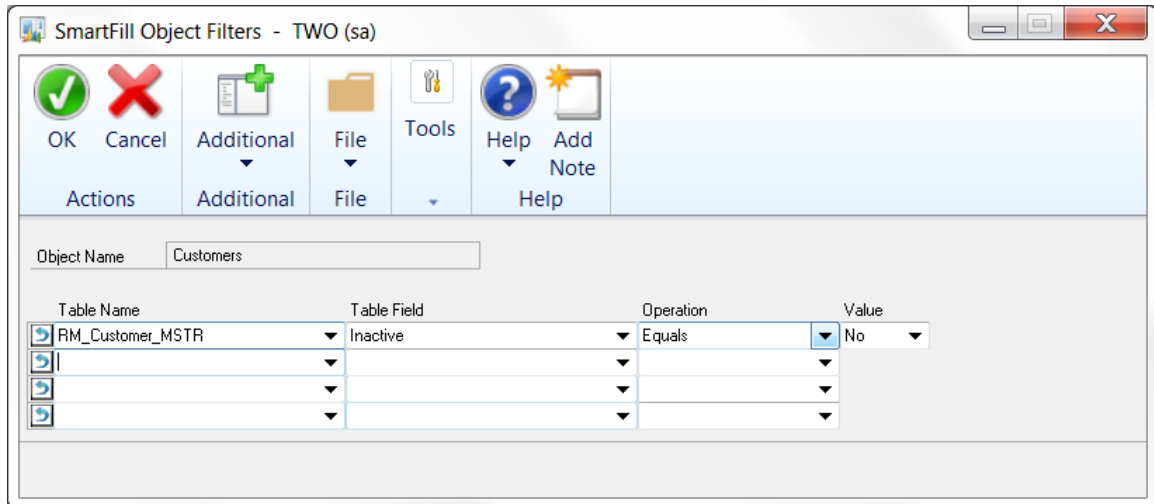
SmartFill Object Filters - TWO (sa)

OK Cancel
Actions

Additional
Additional

File
File

Tools

Help Add Note
Help

Object Name Customers

| Table Name | Table Field | Operation | Value |
|---|---|---|---|
| RM_Customer_MSTR | Inactive | Equals | No |
| | | | |
| | | | |
| | | | |